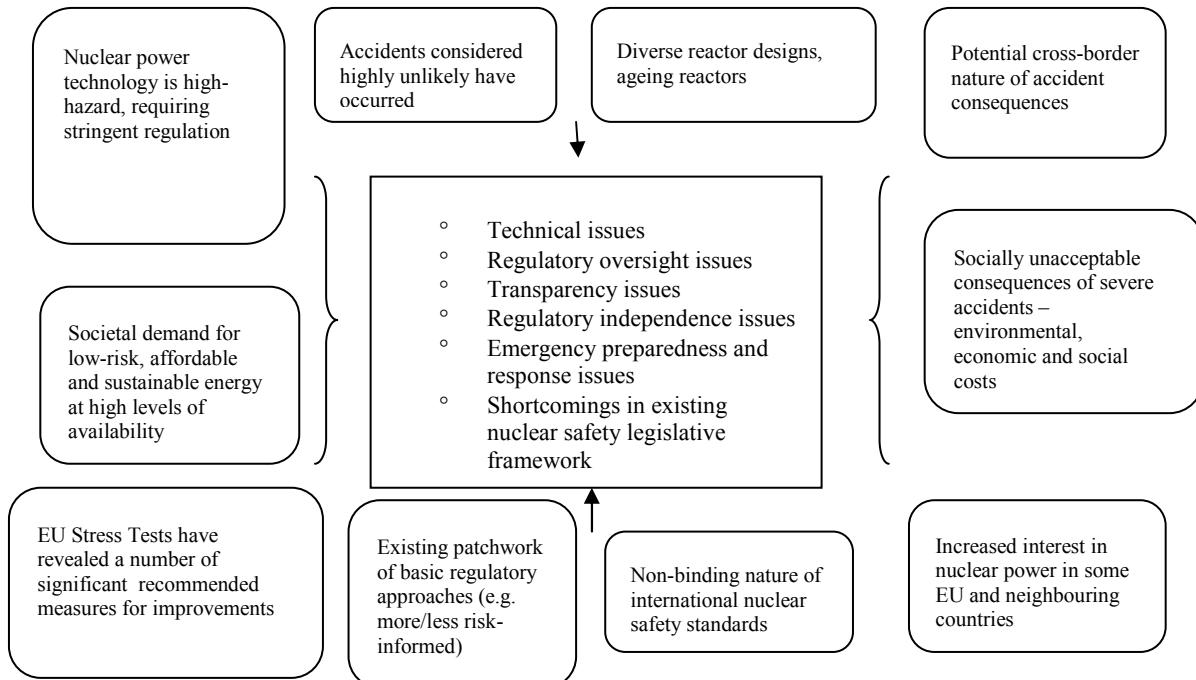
Nuclear power technology is high-hazard, requiring stringent regulation

Accidents considered highly unlikely have occurred

Diverse reactor designs, ageing reactors

Potential cross-border nature of accident consequences

Societal demand for low-risk, affordable and sustainable energy at high levels of availability

° Technical issues
° Regulatory oversight issues
° Transparency issues
° Regulatory independence issues
° Emergency preparedness and response issues
° Shortcomings in existing nuclear safety legislative framework

Socially unacceptable consequences of severe accidents – environmental, economic and social costs

EU Stress Tests have revealed a number of significant recommended measures for improvements

Existing patchwork of basic regulatory approaches (e.g. more/less risk-informed)

Non-binding nature of international nuclear safety standards

Increased interest in nuclear power in some EU and neighbouring countries